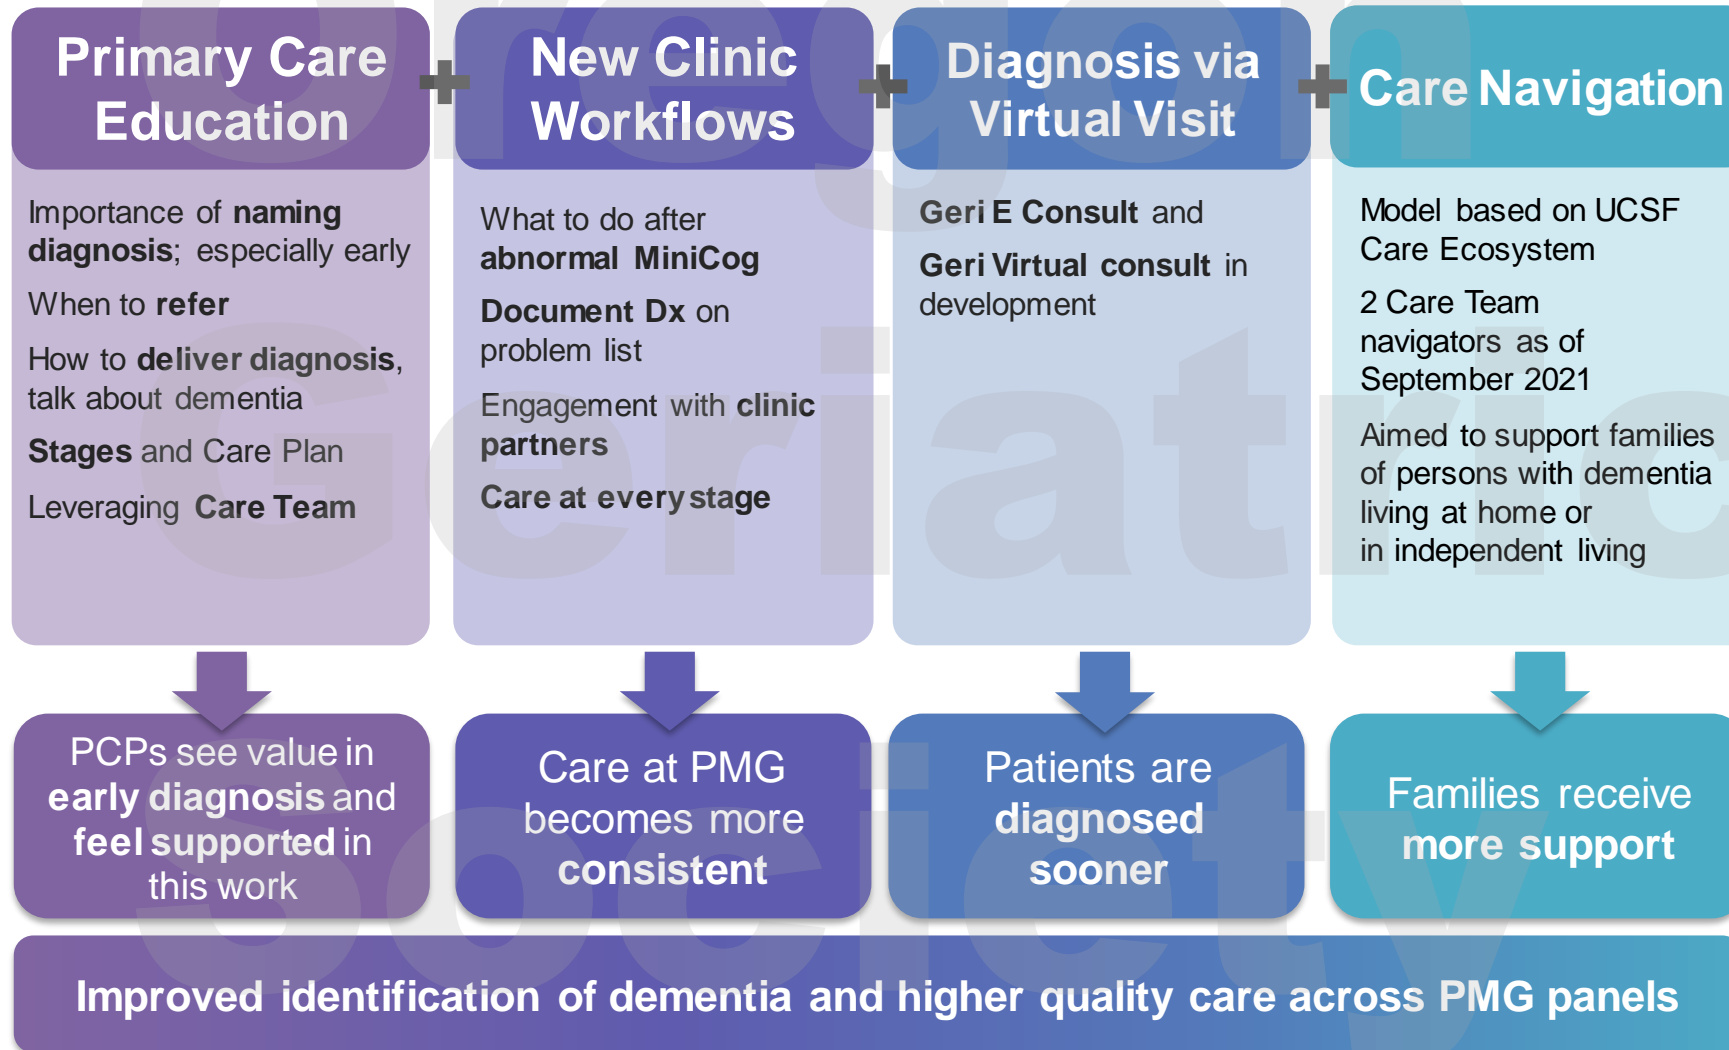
Primary Care Education

Importance of naming diagnosis; especially early

When to refer

How to deliver diagnosis, talk about dementia

Stages and Care Plan

Leveraging Care Team

New Clinic Workflows

What to do after abnormal MiniCog

Document Dx on problem list

Engagement with clinic partners

Care at every stage

Diagnosis via Virtual Visit

Geri E Consult and

Geri Virtual consult in development

Care Navigation

Model based on UCSF Care Ecosystem

2 Care Team navigators as of September 2021

Aimed to support families of persons with dementia living at home or in independent living

PCPs see value in early diagnosis and feel supported in this work

Care at PMG becomes more consistent

Patients are diagnosed sooner

Families receive more support

Improved identification of dementia and higher quality care across PMG panels

Oregon Geriatric Society